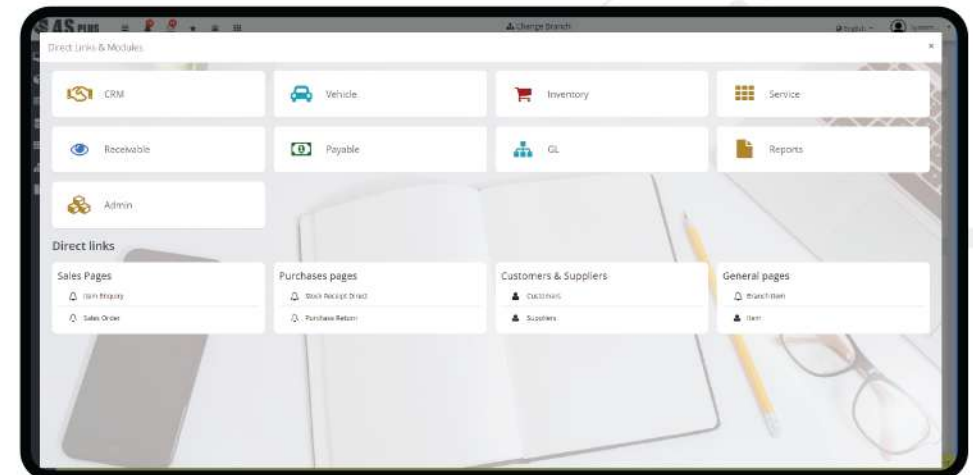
AS PLUS

Change Branch

English

System

Direct Links & Modules

×

CRM

Vehicle

Inventory

Service

Receivable

Payable

GL

Reports

Admin

Direct links

Sales Pages

Item Enquiry

Sales Order

Purchases pages

Stock Receipt Direct

Purchase Return

Customers & Suppliers

Customers

Suppliers

General pages

Branch Item

Item